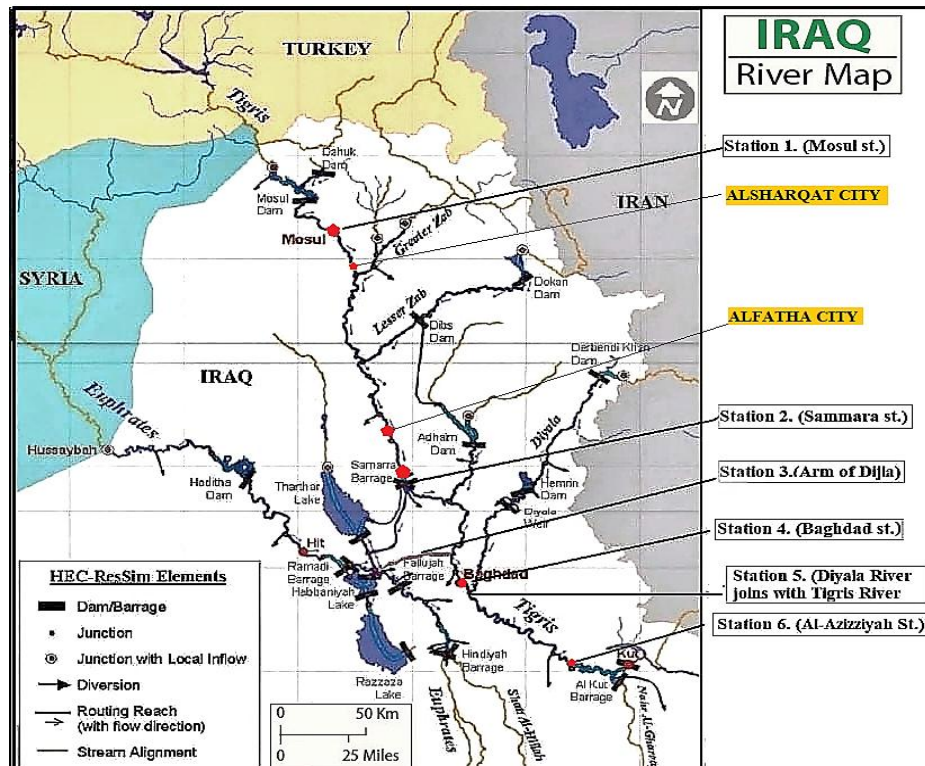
IRAQ
River Map

N

TURKEY

Tigris

Dahuk Dam

Mosul Dam

Mosul

Greater Zab

IRAN

SYRIA

Dokan Dam

Lesser Zab

Dibs Dam

Derbendi Khan Dam

IRAQ

Euphrates

Diyala

Adhaim Dam

Hussaybah

Samarra Barrage

Haditha Dam

Tharthar Lake

Hemrin Dam

Diyala Weir

Hit

Ramadi Barrage

Habbaniyah Lake

Fallujah Barrage

Baghdad

Tigris

Kut

Al Kut Barrage

Hindiyah Barrage

Razzaza Lake

Euphrates

Shatt Al-Hillah

Nahr Al-Gharraf

Station 1. (Mosul st.)

ALSHARQAT CITY

ALFATHA CITY

Station 2. (Sammara st.)

Station 3.(Arm of Dijla)

Station 4. (Baghdad st.)

Station 5. (Diyala River joins with Tigris River

Station 6. (Al-Azizziyah St.)

HEC-ResSim Elements

Dam/Barrage

Junction

Junction with Local Inflow

Diversion

Routing Reach (with flow direction)

Stream Alignment

0 50 Km

0 25 Miles